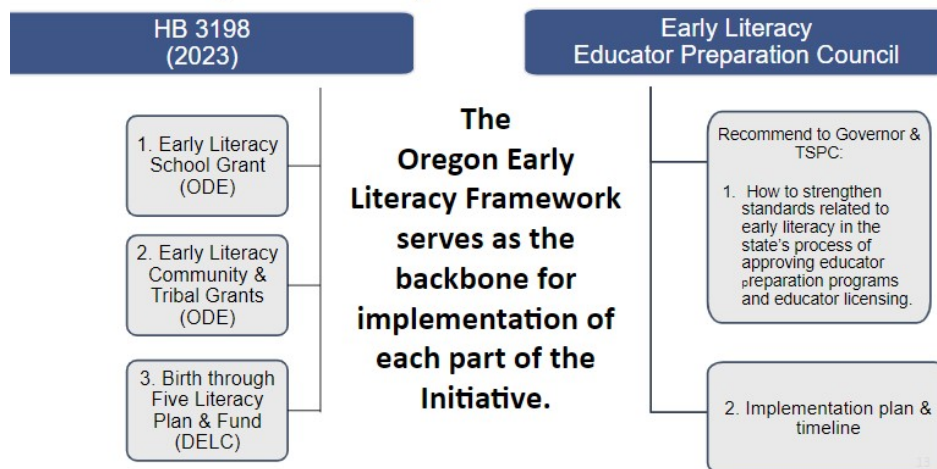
HB 3198
(2023)

1. Early Literacy School Grant (ODE)

2. Early Literacy Community & Tribal Grants (ODE)

3. Birth through Five Literacy Plan & Fund (DELC)

The Oregon Early Literacy Framework serves as the backbone for implementation of each part of the Initiative.

Early Literacy
Educator Preparation Council

Recommend to Governor & TSPC:

1. How to strengthen standards related to early literacy in the state's process of approving educator preparation programs and educator licensing.

2. Implementation plan & timeline